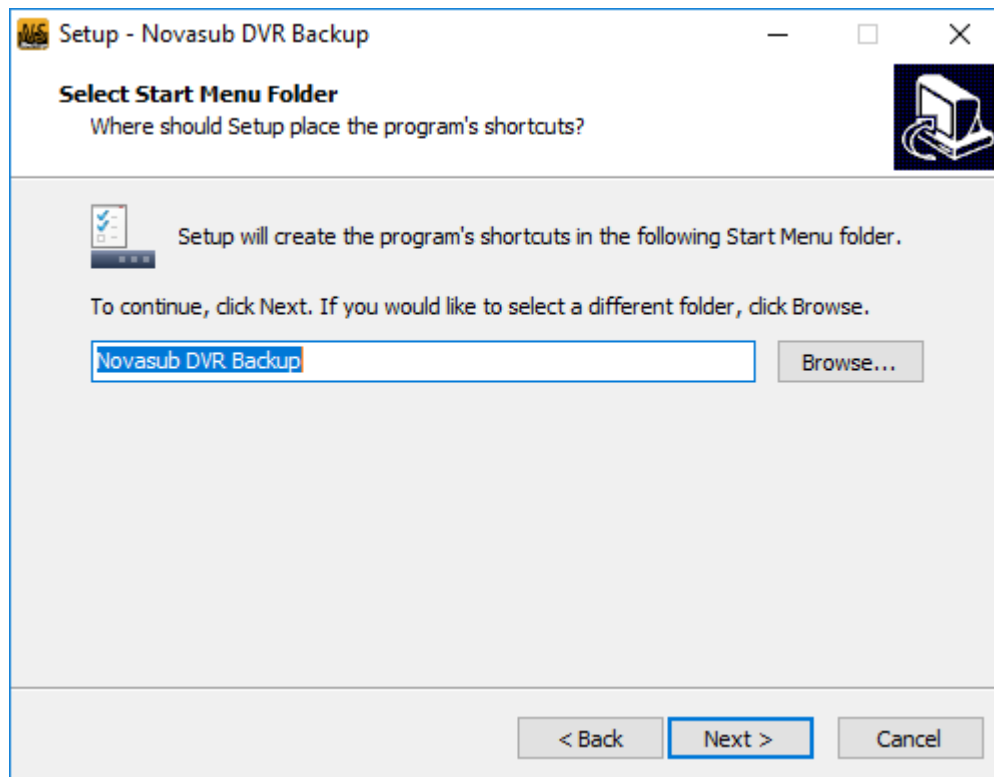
Setup - Novasub DVR Backup

Select Start Menu Folder
Where should Setup place the program's shortcuts?

Setup will create the program's shortcuts in the following Start Menu folder.

To continue, click Next. If you would like to select a different folder, click Browse.

Novasub DVR Backup

Browse...

< Back

Next >

Cancel